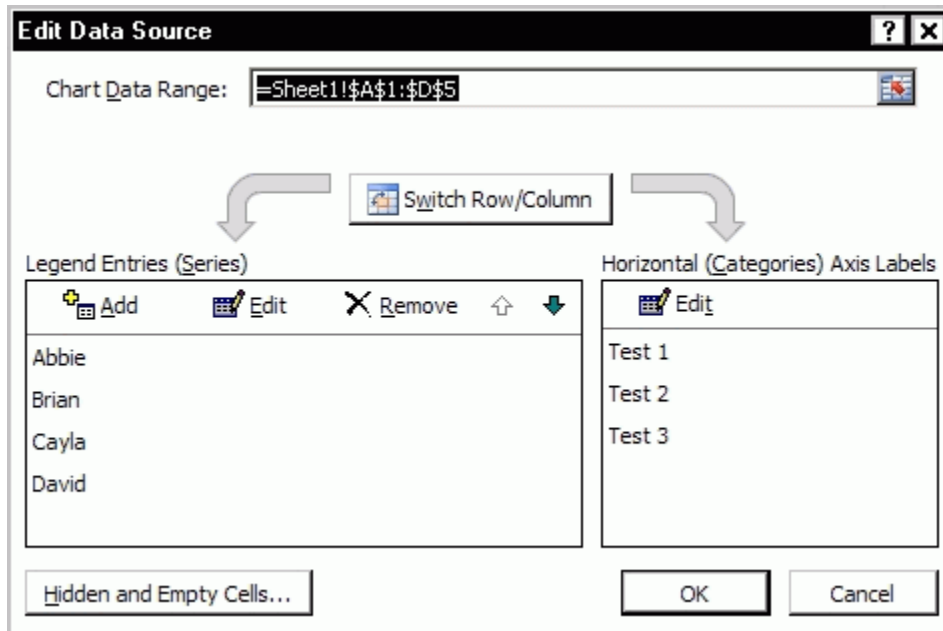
Edit Data Source

? X

Chart Data Range: =Sheet1!$A$1:$D$5

Switch Row/Column

Legend Entries (Series)

Add Edit Remove

Abbie
Brian
Cayla
David

Horizontal (Categories) Axis Labels

Edit

Test 1
Test 2
Test 3

Hidden and Empty Cells...

OK

Cancel